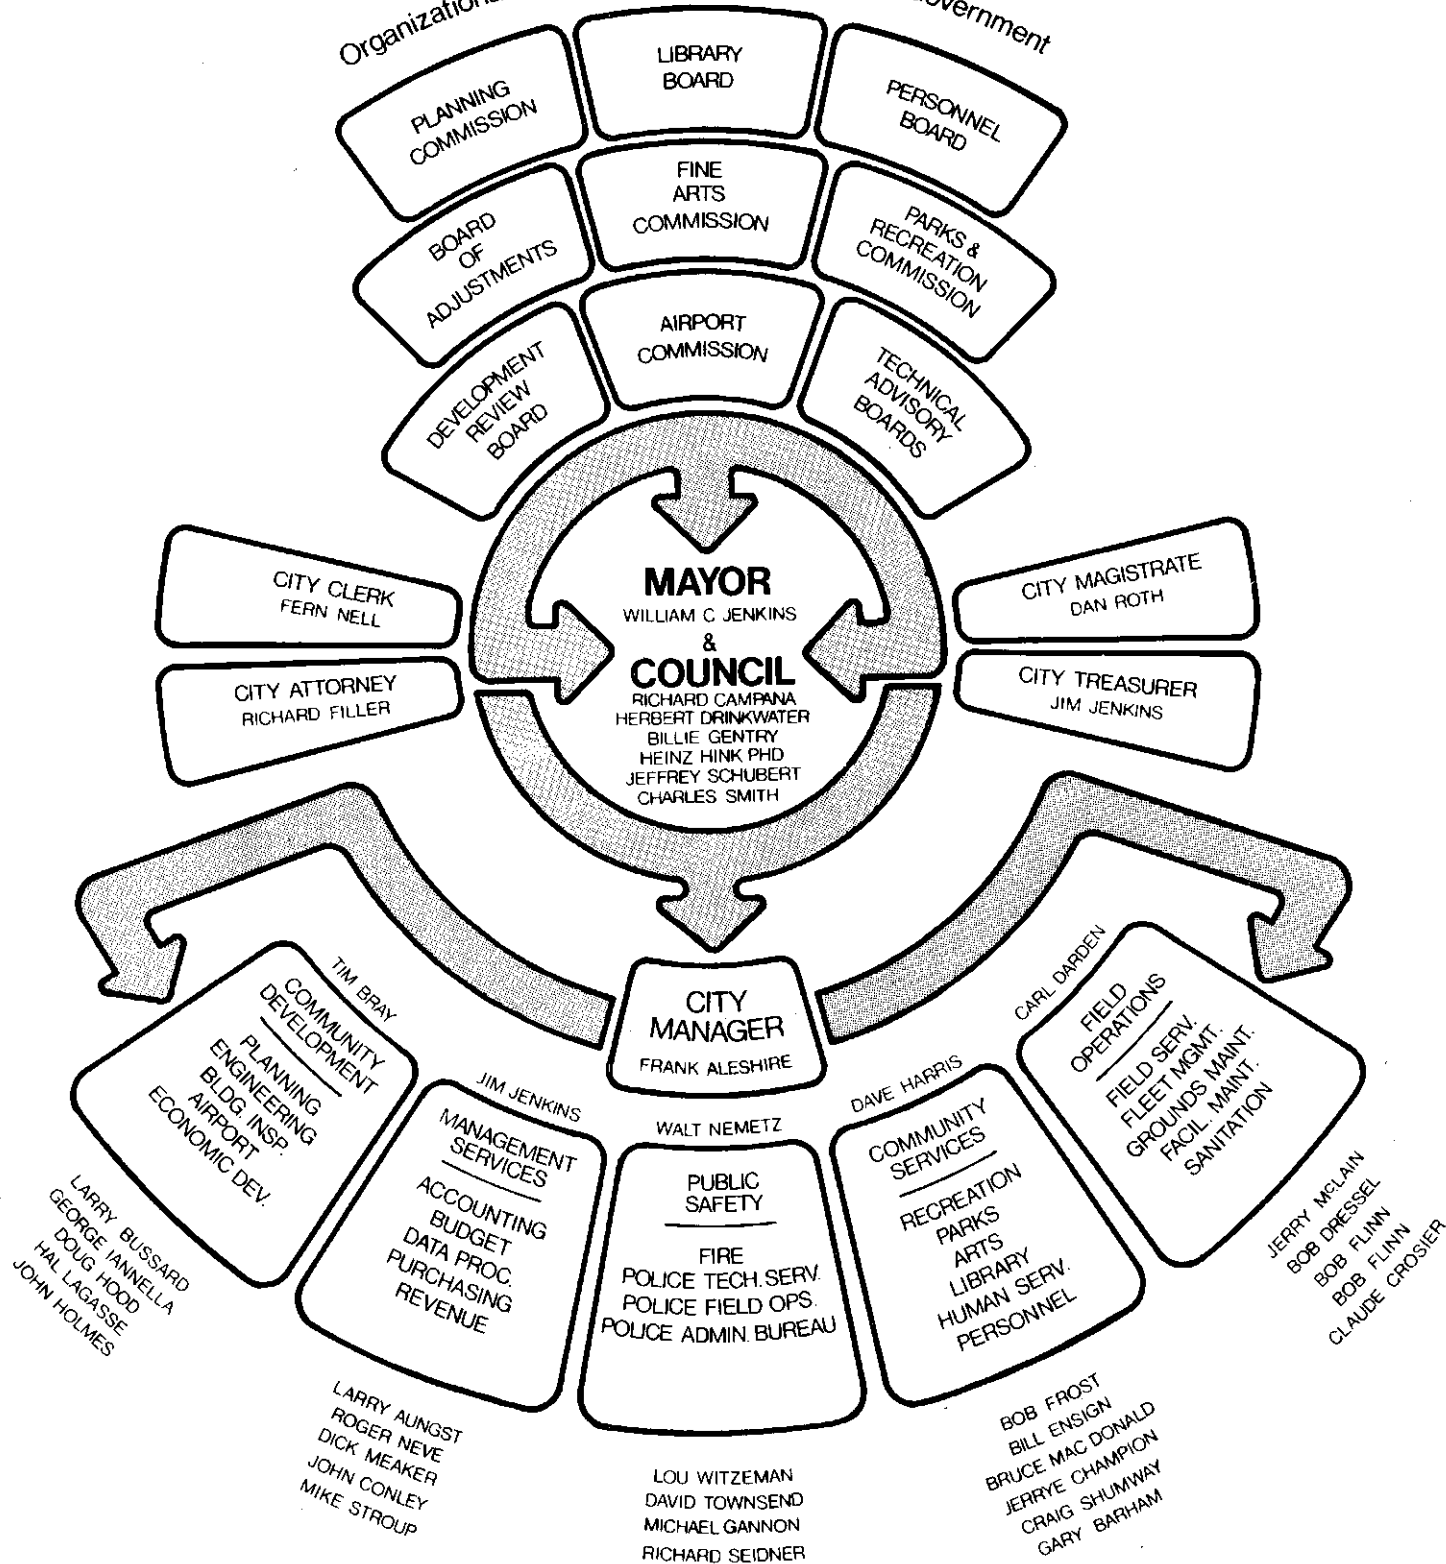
Organization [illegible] overnment

PLANNING COMMISSION

LIBRARY BOARD

PERSONNEL BOARD

BOARD OF ADJUSTMENTS

FINE ARTS COMMISSION

PARKS & RECREATION COMMISSION

DEVELOPMENT REVIEW BOARD

AIRPORT COMMISSION

TECHNICAL ADVISORY BOARDS

CITY CLERK
FERN NELL

CITY ATTORNEY
RICHARD FILLER

MAYOR
WILLIAM C JENKINS
&
COUNCIL
RICHARD CAMPANA
HERBERT DRINKWATER
BILLIE GENTRY
HEINZ HINK PHD
JEFFREY SCHUBERT
CHARLES SMITH

CITY MAGISTRATE
DAN ROTH

CITY TREASURER
JIM JENKINS

CITY MANAGER
FRANK ALESHIRE

TIM BRAY
COMMUNITY DEVELOPMENT
PLANNING
ENGINEERING
BLDG. INSP.
AIRPORT
ECONOMIC DEV.

LARRY BUSSARD
GEORGE IANNELLA
DOUG HOOD
HAL LAGASSE
JOHN HOLMES

JIM JENKINS
MANAGEMENT SERVICES
ACCOUNTING
BUDGET
DATA PROC.
PURCHASING
REVENUE

LARRY AUNGST
ROGER NEVE
DICK MEAKER
JOHN CONLEY
MIKE STROUP

WALT NEMETZ
PUBLIC SAFETY
FIRE
POLICE TECH. SERV.
POLICE FIELD OPS.
POLICE ADMIN. BUREAU

LOU WITZEMAN
DAVID TOWNSEND
MICHAEL GANNON
RICHARD SEIDNER

DAVE HARRIS
COMMUNITY SERVICES
RECREATION
PARKS
ARTS
LIBRARY
HUMAN SERV.
PERSONNEL

BOB FROST
BILL ENSIGN
BRUCE MAC DONALD
JERRYE CHAMPION
CRAIG SHUMWAY
GARY BARHAM

CARL DARDEN
FIELD OPERATIONS
FIELD SERV.
FLEET MGMT.
GROUNDS MAINT.
FACIL. MAINT.
SANITATION

JERRY McLAIN
BOB DRESSEL
BOB FLINN
BOB FLINN
CLAUDE CROSIER